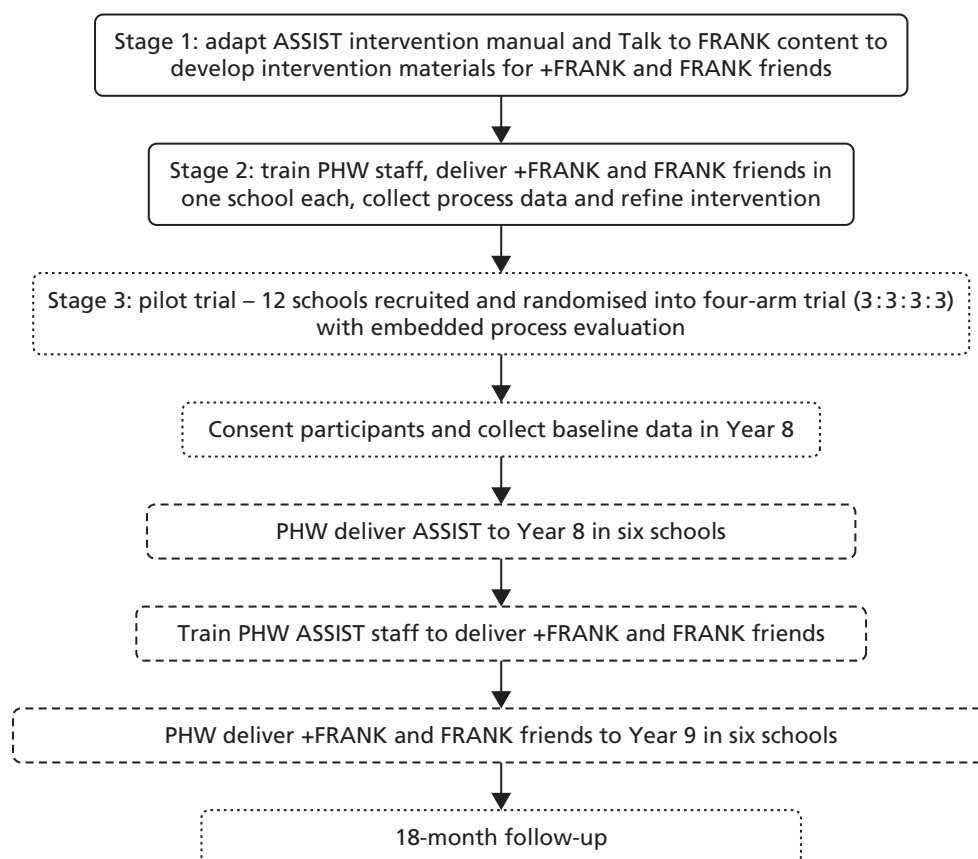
Stage 1: adapt ASSIST intervention manual and Talk to FRANK content to develop intervention materials for +FRANK and FRANK friends

Stage 2: train PHW staff, deliver +FRANK and FRANK friends in one school each, collect process data and refine intervention

Stage 3: pilot trial – 12 schools recruited and randomised into four-arm trial (3 : 3 : 3 : 3) with embedded process evaluation

Consent participants and collect baseline data in Year 8

PHW deliver ASSIST to Year 8 in six schools

Train PHW ASSIST staff to deliver +FRANK and FRANK friends

PHW deliver +FRANK and FRANK friends to Year 9 in six schools

18-month follow-up